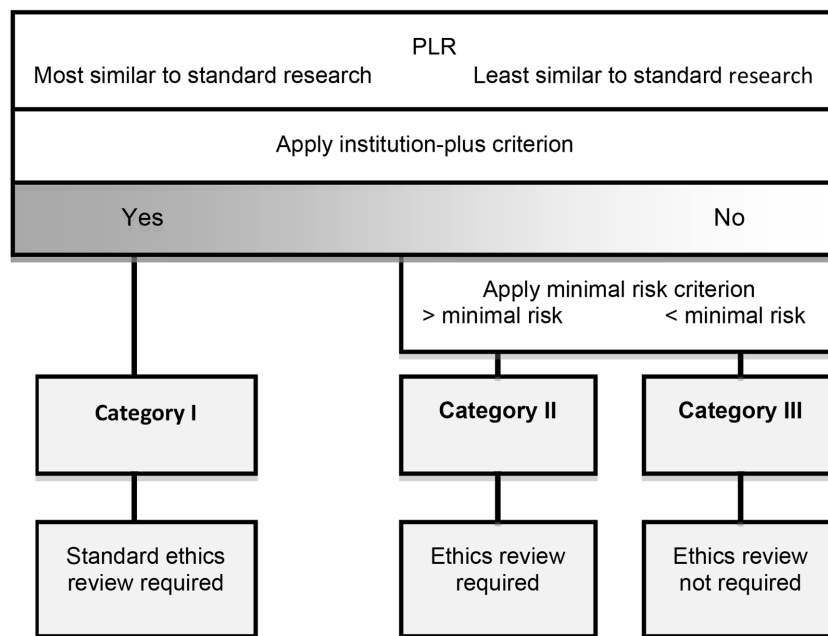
PLR

Most similar to standard research Least similar to standard research

Apply institution-plus criterion

Yes No

Apply minimal risk criterion
> minimal risk < minimal risk

Category I

Category II

Category III

Standard ethics review required

Ethics review required

Ethics review not required